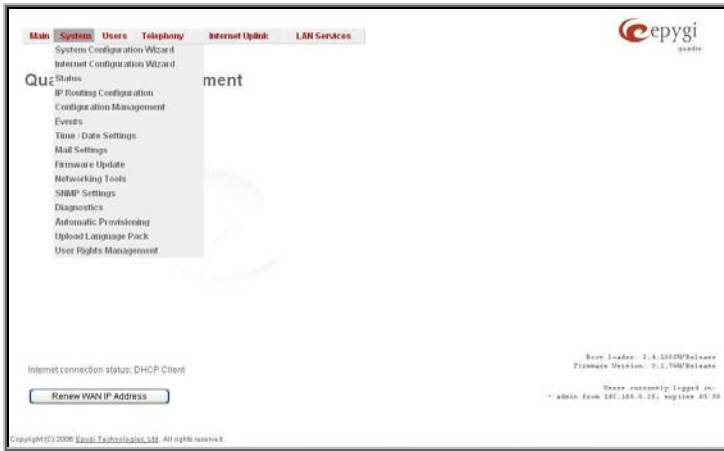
Main System Users Telephony Internet Uplink LAN Services

epygi quadro

System Configuration Wizard
Internet Configuration Wizard
Status
IP Routing Configuration
Configuration Management
Events
Time / Date Settings
Mail Settings
Firmware Update
Networking Tools
SNMP Settings
Diagnostics
Automatic Provisioning
Upload Language Pack
User Rights Management

Qua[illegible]ment

Internet connection status: DHCP Client

Renew WAN IP Address

Boot loader: 2.4.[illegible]/Release
Firmware Version: 3.1.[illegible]/Release

Users currently logged in:
* admin from 192.168.0.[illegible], expires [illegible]

Copyright (C) 2006 Epygi Technologies, Ltd. All rights reserved.